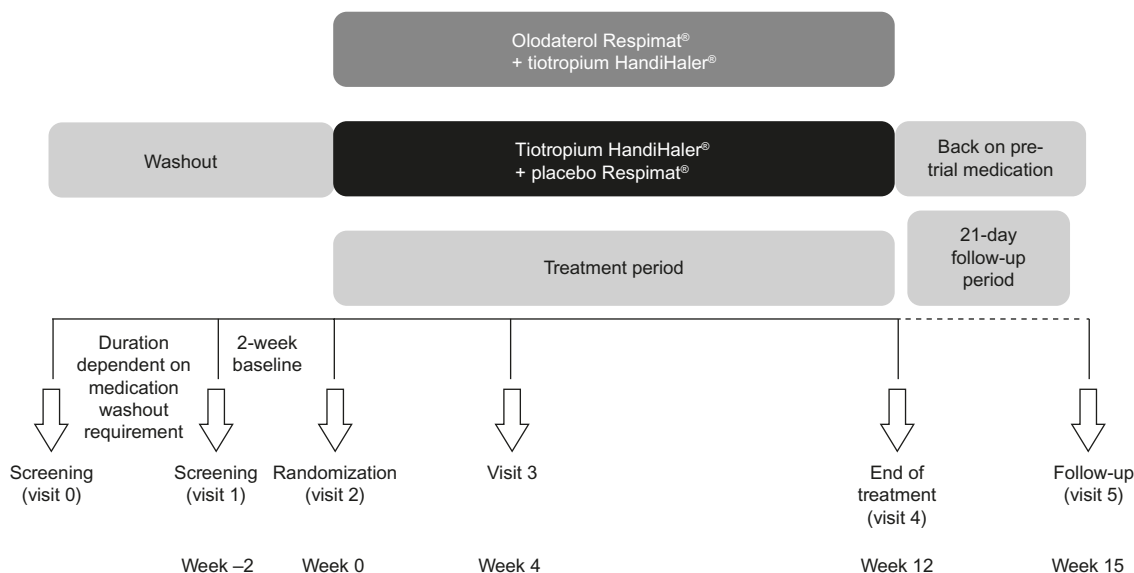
Olodaterol Respimat®
+ tiotropium HandiHaler®

Washout

Tiotropium HandiHaler®
+ placebo Respimat®

Back on pretrial medication

Treatment period

21-day follow-up period

Duration dependent on medication washout requirement

2-week baseline

Screening (visit 0)

Screening (visit 1)

Randomization (visit 2)

Visit 3

End of treatment (visit 4)

Follow-up (visit 5)

Week –2

Week 0

Week 4

Week 12

Week 15